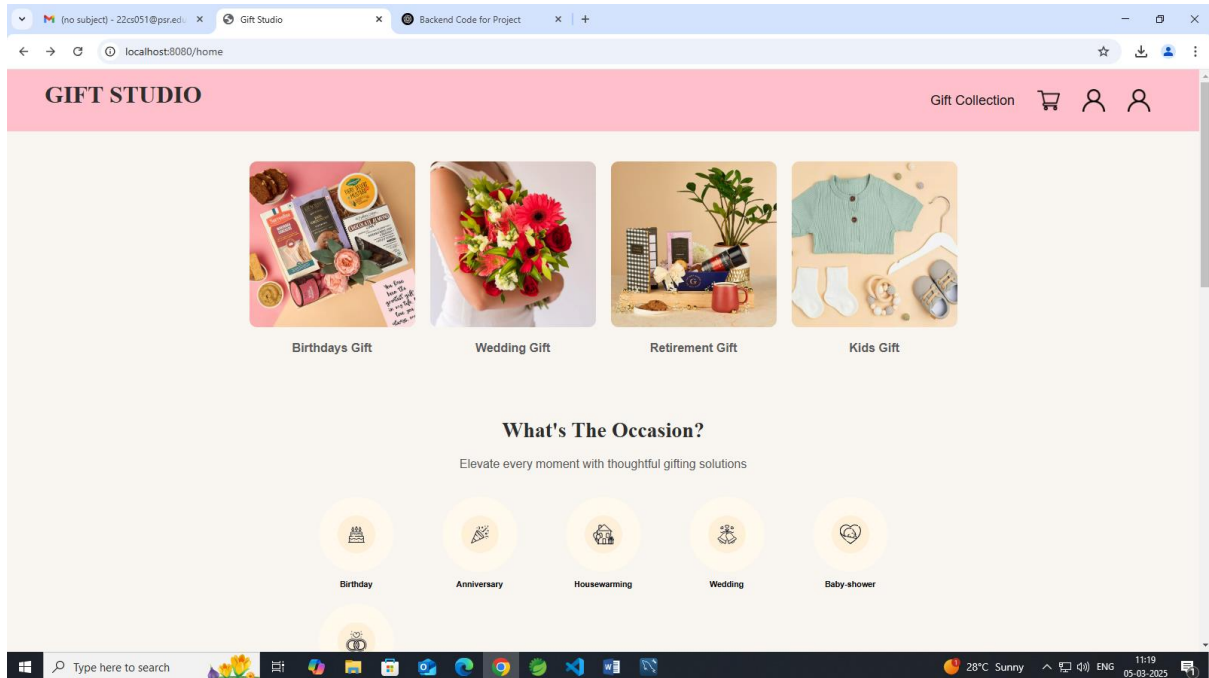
(no subject) - 22cs051@psr.edu ×
Gift Studio ×
Backend Code for Project ×
+

localhost:8080/home

GIFT STUDIO

Gift Collection

Birthdays Gift

Wedding Gift

Retirement Gift

Kids Gift

What's The Occasion?

Elevate every moment with thoughtful gifting solutions

Birthday

Anniversary

Housewarming

Wedding

Baby-shower

Type here to search

28°C Sunny

ENG

11:19
05-03-2025